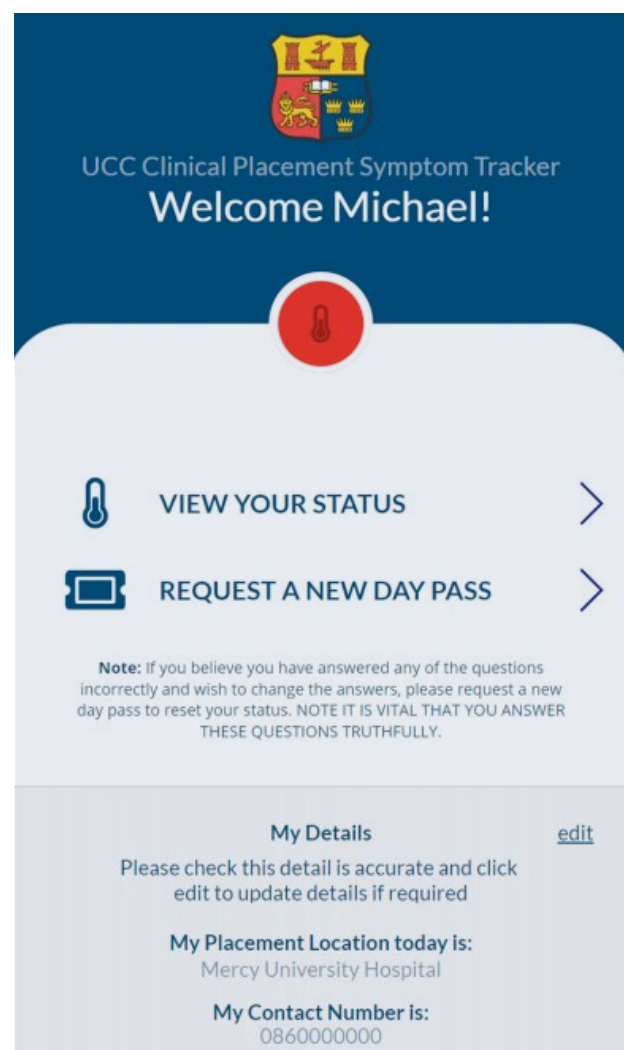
UCC Clinical Placement Symptom Tracker
Welcome Michael!

VIEW YOUR STATUS

REQUEST A NEW DAY PASS

**Note:** If you believe you have answered any of the questions incorrectly and wish to change the answers, please request a new day pass to reset your status. NOTE IT IS VITAL THAT YOU ANSWER THESE QUESTIONS TRUTHFULLY.

My Details

edit

Please check this detail is accurate and click edit to update details if required

My Placement Location today is:
Mercy University Hospital

My Contact Number is:
0860000000